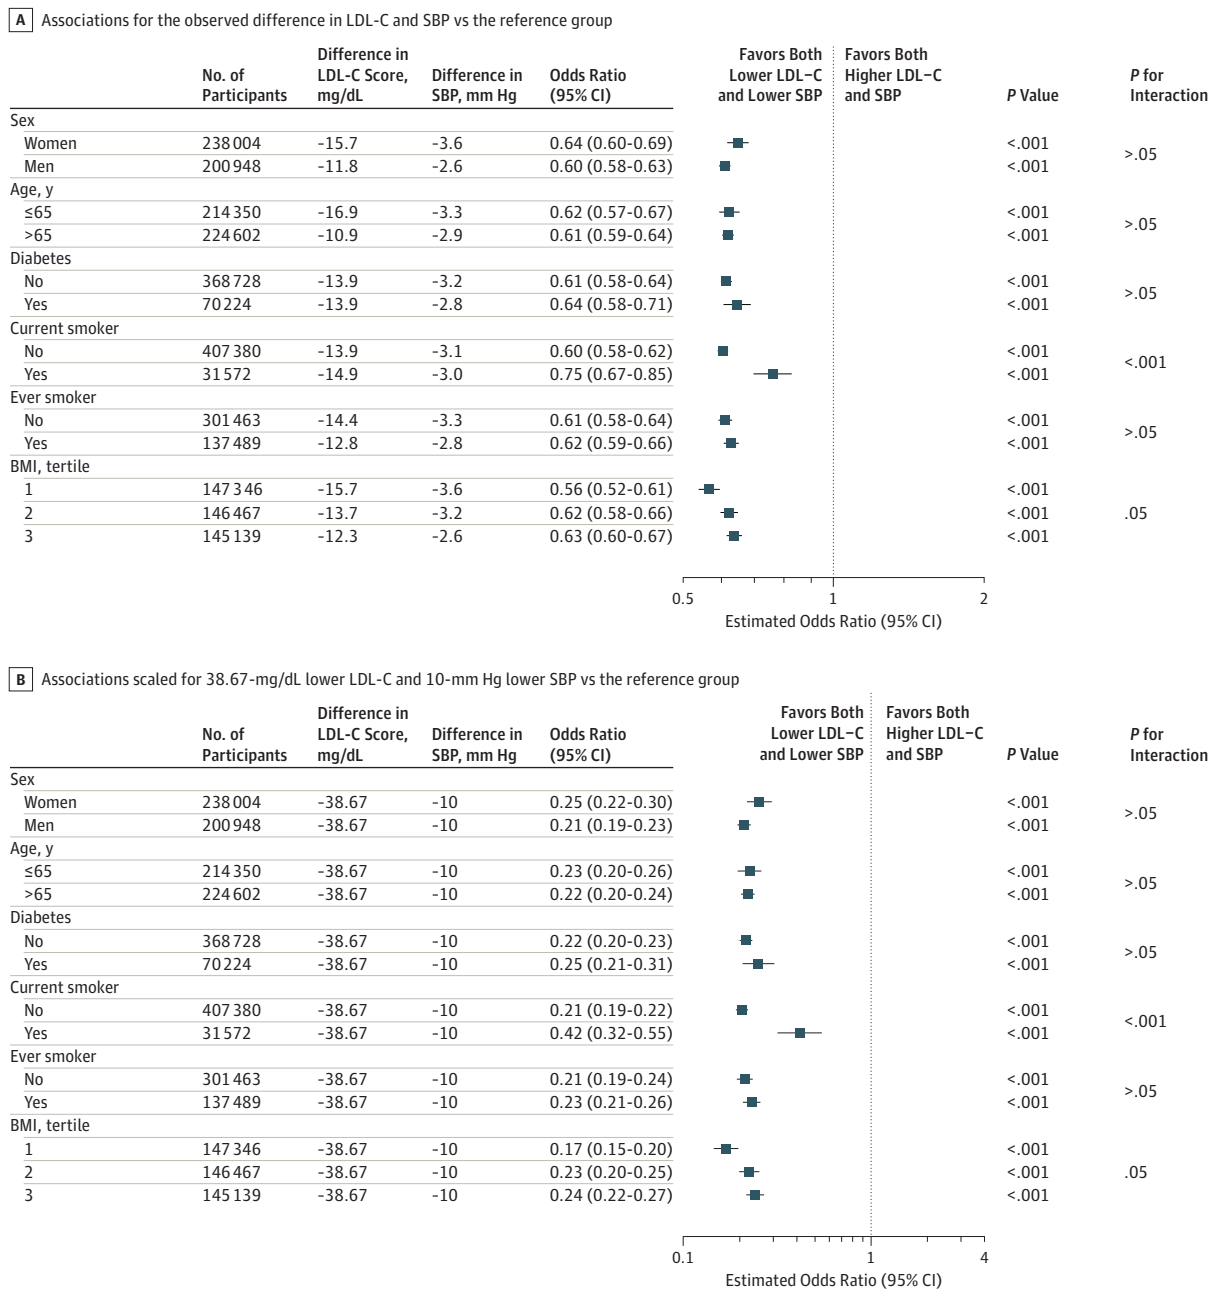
A Associations for the observed difference in LDL-C and SBP vs the reference group

| | No. of Participants | Difference in LDL-C Score, mg/dL | Difference in SBP, mm Hg | Odds Ratio (95% CI) | Favors Both Lower LDL-C and Lower SBP | Favors Both Higher LDL-C and SBP | P Value | P for Interaction |
|---|---|---|---|---|---|---|---|---|
| Sex | | | | | | | | |
| Women | 238 004 | -15.7 | -3.6 | 0.64 (0.60-0.69) | | | <.001 | >.05 |
| Men | 200 948 | -11.8 | -2.6 | 0.60 (0.58-0.63) | | | <.001 | |
| Age, y | | | | | | | | |
| ≤65 | 214 350 | -16.9 | -3.3 | 0.62 (0.57-0.67) | | | <.001 | >.05 |
| >65 | 224 602 | -10.9 | -2.9 | 0.61 (0.59-0.64) | | | <.001 | |
| Diabetes | | | | | | | | |
| No | 368 728 | -13.9 | -3.2 | 0.61 (0.58-0.64) | | | <.001 | >.05 |
| Yes | 70 224 | -13.9 | -2.8 | 0.64 (0.58-0.71) | | | <.001 | |
| Current smoker | | | | | | | | |
| No | 407 380 | -13.9 | -3.1 | 0.60 (0.58-0.62) | | | <.001 | <.001 |
| Yes | 31 572 | -14.9 | -3.0 | 0.75 (0.67-0.85) | | | <.001 | |
| Ever smoker | | | | | | | | |
| No | 301 463 | -14.4 | -3.3 | 0.61 (0.58-0.64) | | | <.001 | >.05 |
| Yes | 137 489 | -12.8 | -2.8 | 0.62 (0.59-0.66) | | | <.001 | |
| BMI, tertile | | | | | | | | |
| 1 | 147 346 | -15.7 | -3.6 | 0.56 (0.52-0.61) | | | <.001 | |
| 2 | 146 467 | -13.7 | -3.2 | 0.62 (0.58-0.66) | | | <.001 | .05 |
| 3 | 145 139 | -12.3 | -2.6 | 0.63 (0.60-0.67) | | | <.001 | |

0.5 1 2
Estimated Odds Ratio (95% CI)

B Associations scaled for 38.67-mg/dL lower LDL-C and 10-mm Hg lower SBP vs the reference group

| | No. of Participants | Difference in LDL-C Score, mg/dL | Difference in SBP, mm Hg | Odds Ratio (95% CI) | Favors Both Lower LDL-C and Lower SBP | Favors Both Higher LDL-C and SBP | P Value | P for Interaction |
|---|---|---|---|---|---|---|---|---|
| Sex | | | | | | | | |
| Women | 238 004 | -38.67 | -10 | 0.25 (0.22-0.30) | | | <.001 | >.05 |
| Men | 200 948 | -38.67 | -10 | 0.21 (0.19-0.23) | | | <.001 | |
| Age, y | | | | | | | | |
| ≤65 | 214 350 | -38.67 | -10 | 0.23 (0.20-0.26) | | | <.001 | >.05 |
| >65 | 224 602 | -38.67 | -10 | 0.22 (0.20-0.24) | | | <.001 | |
| Diabetes | | | | | | | | |
| No | 368 728 | -38.67 | -10 | 0.22 (0.20-0.23) | | | <.001 | >.05 |
| Yes | 70 224 | -38.67 | -10 | 0.25 (0.21-0.31) | | | <.001 | |
| Current smoker | | | | | | | | |
| No | 407 380 | -38.67 | -10 | 0.21 (0.19-0.22) | | | <.001 | <.001 |
| Yes | 31 572 | -38.67 | -10 | 0.42 (0.32-0.55) | | | <.001 | |
| Ever smoker | | | | | | | | |
| No | 301 463 | -38.67 | -10 | 0.21 (0.19-0.24) | | | <.001 | >.05 |
| Yes | 137 489 | -38.67 | -10 | 0.23 (0.21-0.26) | | | <.001 | |
| BMI, tertile | | | | | | | | |
| 1 | 147 346 | -38.67 | -10 | 0.17 (0.15-0.20) | | | <.001 | |
| 2 | 146 467 | -38.67 | -10 | 0.23 (0.20-0.25) | | | <.001 | .05 |
| 3 | 145 139 | -38.67 | -10 | 0.24 (0.22-0.27) | | | <.001 | |

0.1 1 4
Estimated Odds Ratio (95% CI)